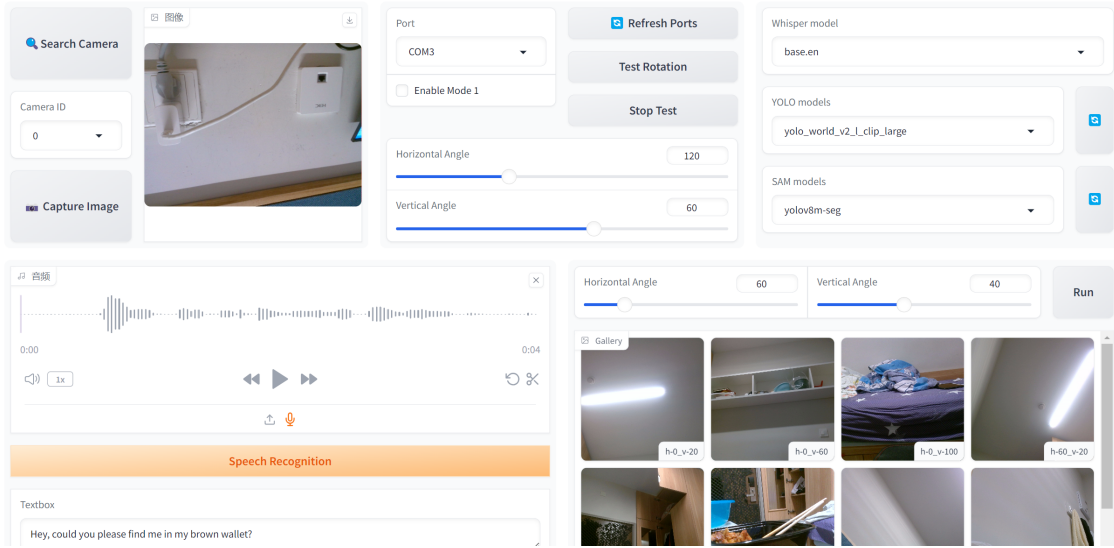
🔍 Search Camera

图像

Camera ID
0

📷 Capture Image

Port
COM3

Enable Mode 1

🔄 Refresh Ports

Test Rotation

Stop Test

Horizontal Angle
120

Vertical Angle
60

Whisper model
base.en

YOLO models
yolo_world_v2_l_clip_large

SAM models
yolov8m-seg

音频

0:00
0:04

1x

Speech Recognition

Textbox
Hey, could you please find me in my brown wallet?

Horizontal Angle
60

Vertical Angle
40

Run

Gallery

h-0_v-20
h-0_v-60
h-0_v-100
h-60_v-20